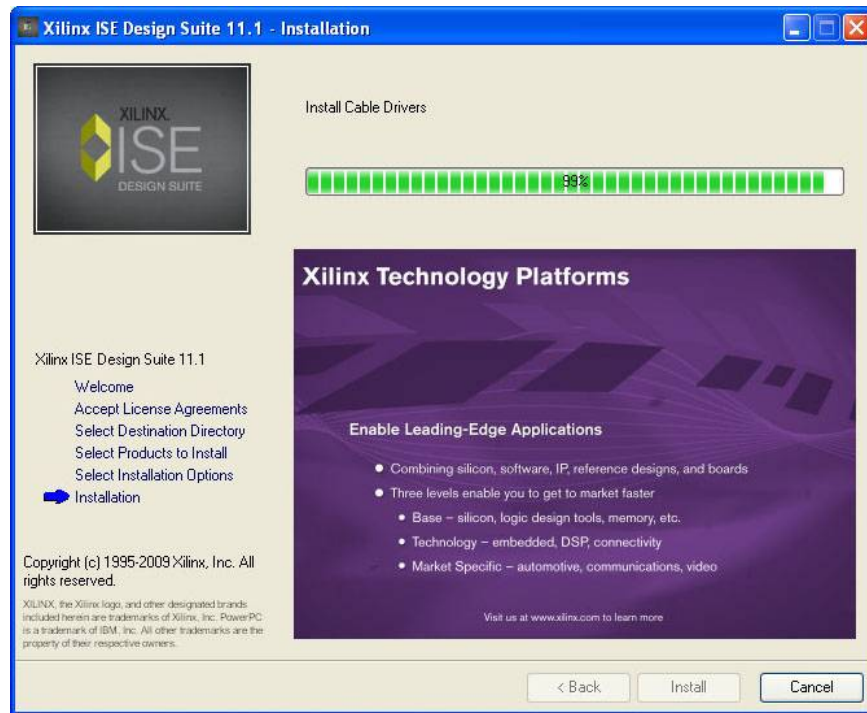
Xilinx ISE Design Suite 11.1 - Installation

XILINX.
ISE
DESIGN SUITE

Install Cable Drivers

99%

Xilinx Technology Platforms

Enable Leading-Edge Applications

• Combining silicon, software, IP, reference designs, and boards
• Three levels enable you to get to market faster
• Base – silicon, logic design tools, memory, etc.
• Technology – embedded, DSP, connectivity
• Market Specific – automotive, communications, video

Visit us at www.xilinx.com to learn more

Xilinx ISE Design Suite 11.1
Welcome
Accept License Agreements
Select Destination Directory
Select Products to Install
Select Installation Options
Installation

Copyright (c) 1995-2009 Xilinx, Inc. All rights reserved.

XILINX, the Xilinx logo, and other designated brands included herein are trademarks of Xilinx, Inc. PowerPC is a trademark of IBM, Inc. All other trademarks are the property of their respective owners.

< Back
Install
Cancel